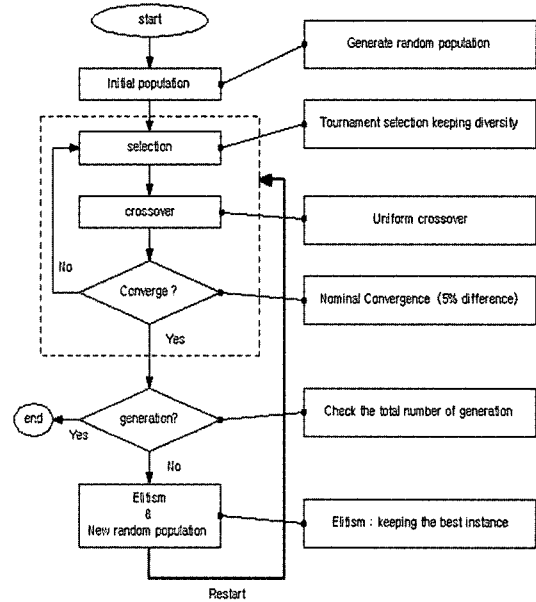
start

Initial population

Generate random population

selection

Tournament selection keeping diversity

crossover

Uniform crossover

No

Converge ?

Nominal Convergence (5% difference)

Yes

end

Yes

generation?

Check the total number of generation

No

Elitism
&
New random population

Elitism : keeping the best instance

Restart